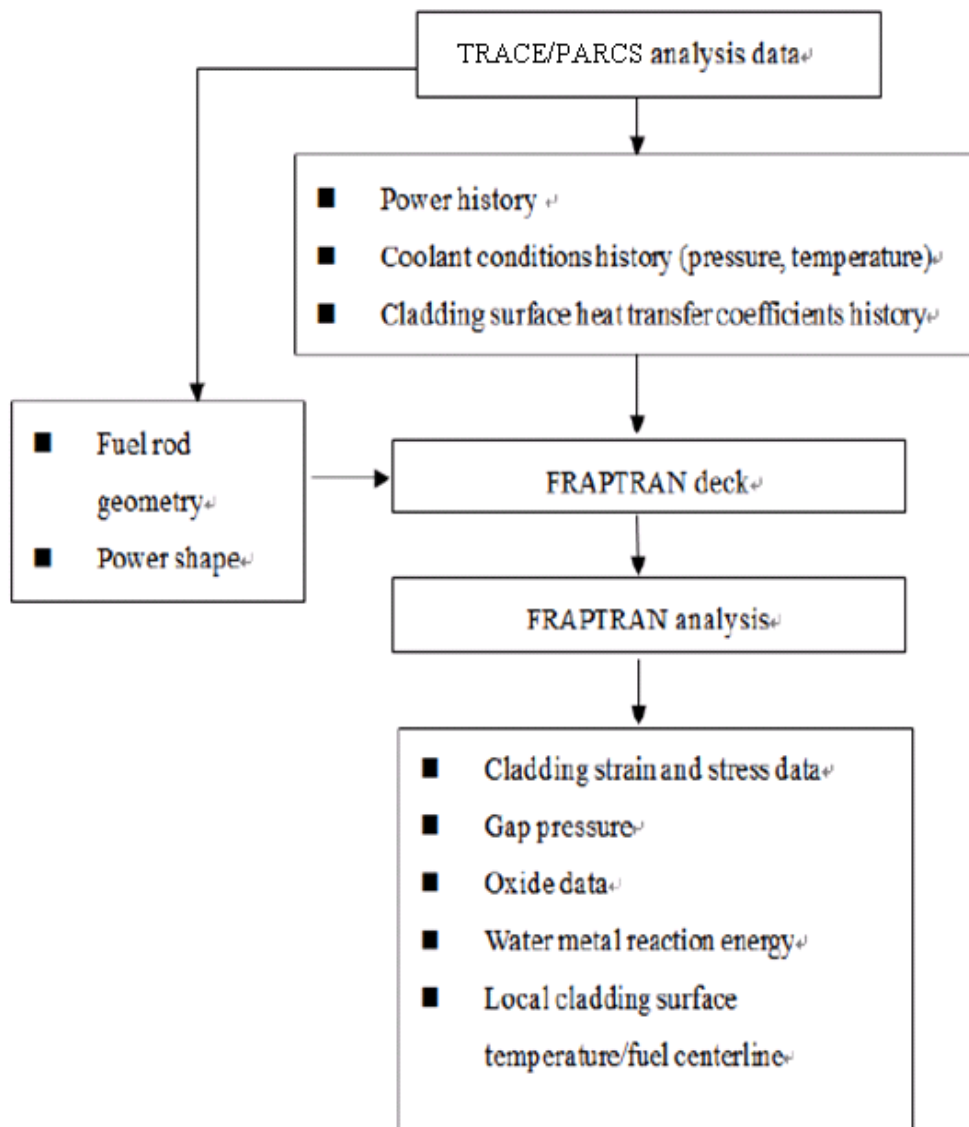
TRACE/PARCS analysis data

■ Power history
■ Coolant conditions history (pressure, temperature)
■ Cladding surface heat transfer coefficients history

■ Fuel rod geometry
■ Power shape

FRAPTRAN deck

FRAPTRAN analysis

■ Cladding strain and stress data
■ Gap pressure
■ Oxide data
■ Water metal reaction energy
■ Local cladding surface temperature/fuel centerline